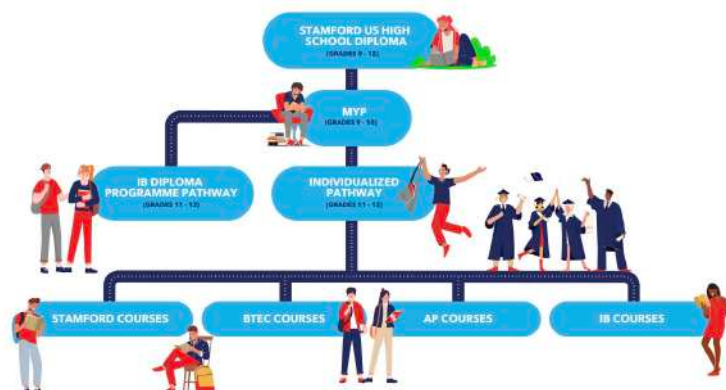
STAMFORD US HIGH SCHOOL DIPLOMA
(GRADES 9 - 12)

MYP
(GRADES 9 - 10)

IB DIPLOMA PROGRAMME PATHWAY
(GRADES 11 - 12)

INDIVIDUALIZED PATHWAY
(GRADES 11 - 12)

STAMFORD COURSES

BTEC COURSES

AP COURSES

IB COURSES